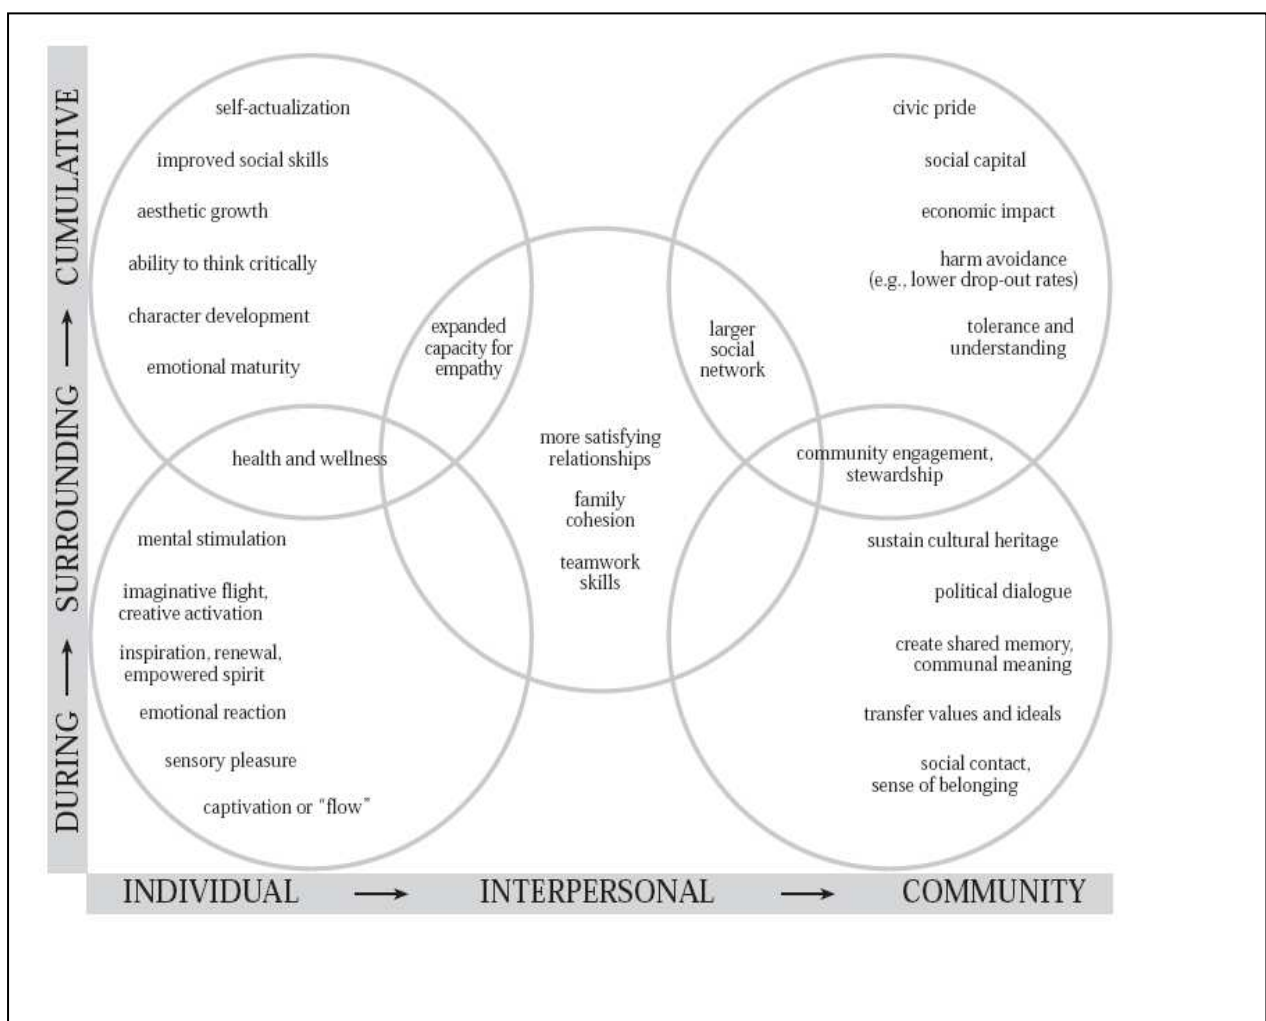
DURING ⟶ SURROUNDING ⟶ CUMULATIVE

self-actualization

improved social skills

aesthetic growth

ability to think critically

character development

emotional maturity

expanded capacity for empathy

larger social network

civic pride

social capital

economic impact

harm avoidance (e.g., lower drop-out rates)

tolerance and understanding

health and wellness

more satisfying relationships

family cohesion

teamwork skills

community engagement, stewardship

mental stimulation

imaginative flight, creative activation

inspiration, renewal, empowered spirit

emotional reaction

sensory pleasure

captivation or "flow"

sustain cultural heritage

political dialogue

create shared memory, communal meaning

transfer values and ideals

social contact, sense of belonging

INDIVIDUAL ⟶ INTERPERSONAL ⟶ COMMUNITY